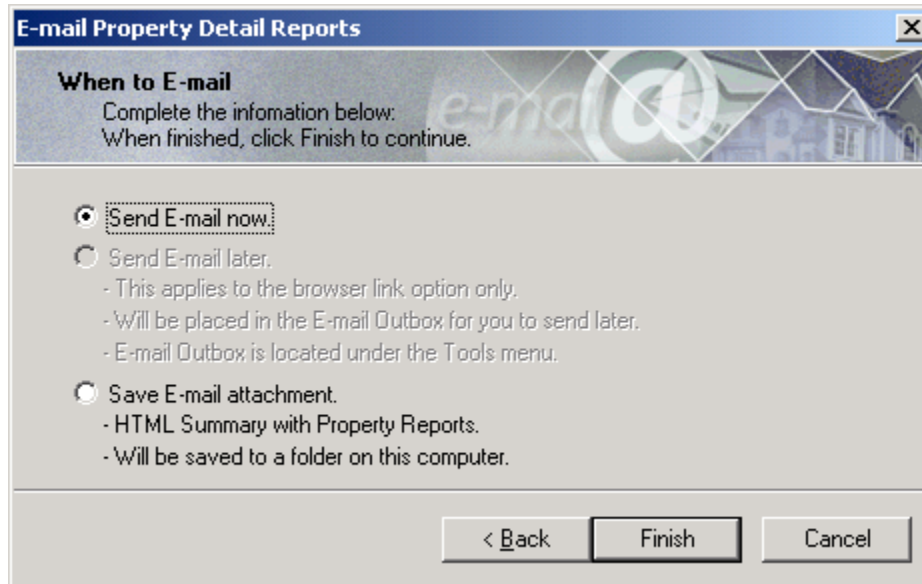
E-mail Property Detail Reports

When to E-mail
Complete the infomation below:
When finished, click Finish to continue.

e-mail @

Send E-mail now.

Send E-mail later.
- This applies to the browser link option only.
- Will be placed in the E-mail Outbox for you to send later.
- E-mail Outbox is located under the Tools menu.

Save E-mail attachment.
- HTML Summary with Property Reports.
- Will be saved to a folder on this computer.

< Back
Finish
Cancel